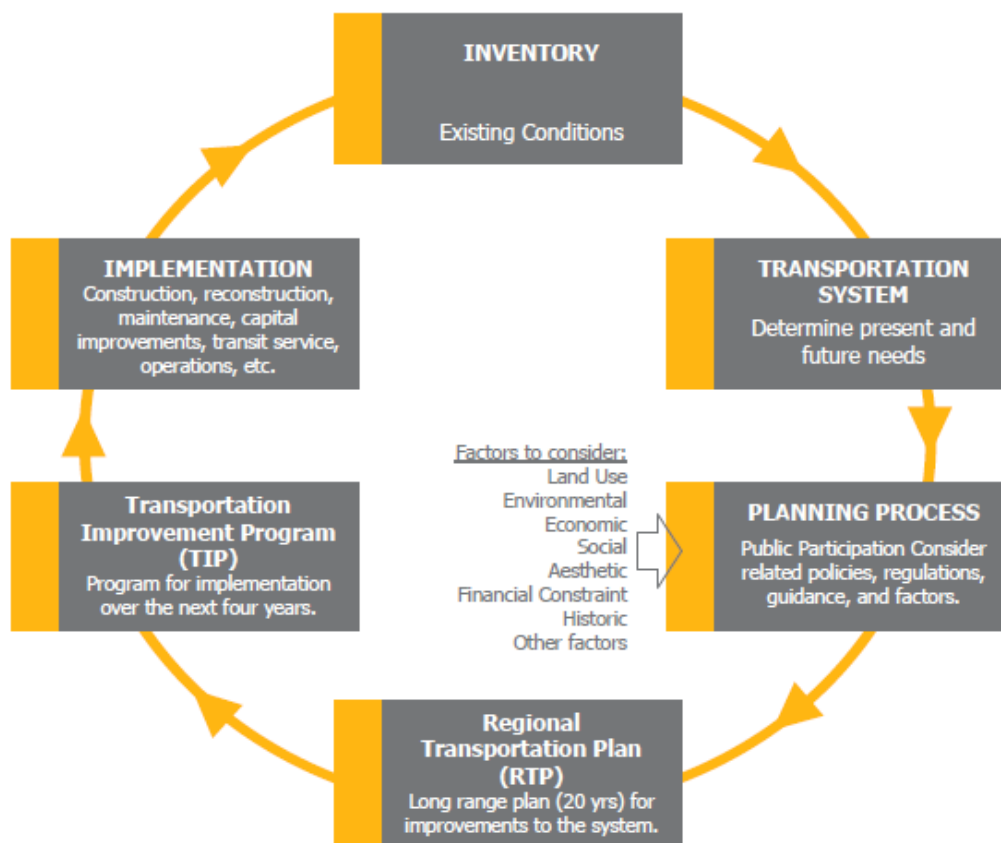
INVENTORY

Existing Conditions

TRANSPORTATION SYSTEM
Determine present and future needs

PLANNING PROCESS
Public Participation Consider related policies, regulations, guidance, and factors.

Factors to consider:
Land Use
Environmental
Economic
Social
Aesthetic
Financial Constraint
Historic
Other factors

Regional Transportation Plan (RTP)
Long range plan (20 yrs) for improvements to the system.

Transportation Improvement Program (TIP)
Program for implementation over the next four years.

IMPLEMENTATION
Construction, reconstruction, maintenance, capital improvements, transit service, operations, etc.